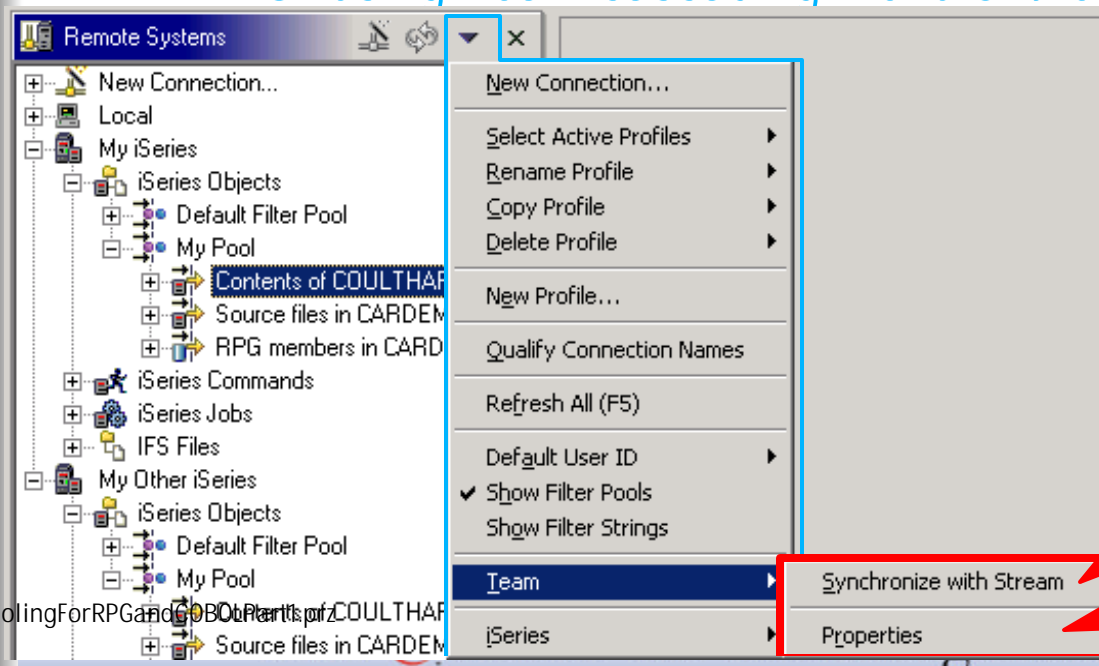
Remote Systems

New Connection...
Local
My iSeries
iSeries Objects
Default Filter Pool
My Pool
Contents of COULTHAR
Source files in CARDEM
RPG members in CARD
iSeries Commands
iSeries Jobs
IFS Files
My Other iSeries
iSeries Objects
Default Filter Pool
My Pool
Contents of COULTHAR
Source files in CARDEM

New Connection...
Select Active Profiles
Rename Profile
Copy Profile
Delete Profile
New Profile...
Qualify Connection Names
Refresh All (F5)
Default User ID
Show Filter Pools
Show Filter Strings
Team
iSeries

Synchronize with Stream
Properties

olingForRPGandCOBOLPart1.prz